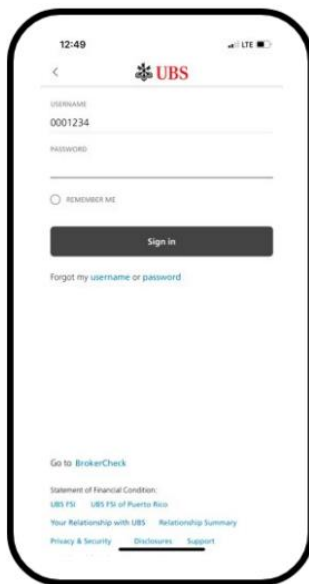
12:49

LTE

<

UBS

USERNAME

0001234

PASSWORD

REMEMBER ME

Sign in

Forgot my username or password

Go to BrokerCheck

Statement of Financial Condition:

UBS FSI UBS FSI of Puerto Rico

Your Relationship with UBS Relationship Summary

Privacy & Security Disclosures Support